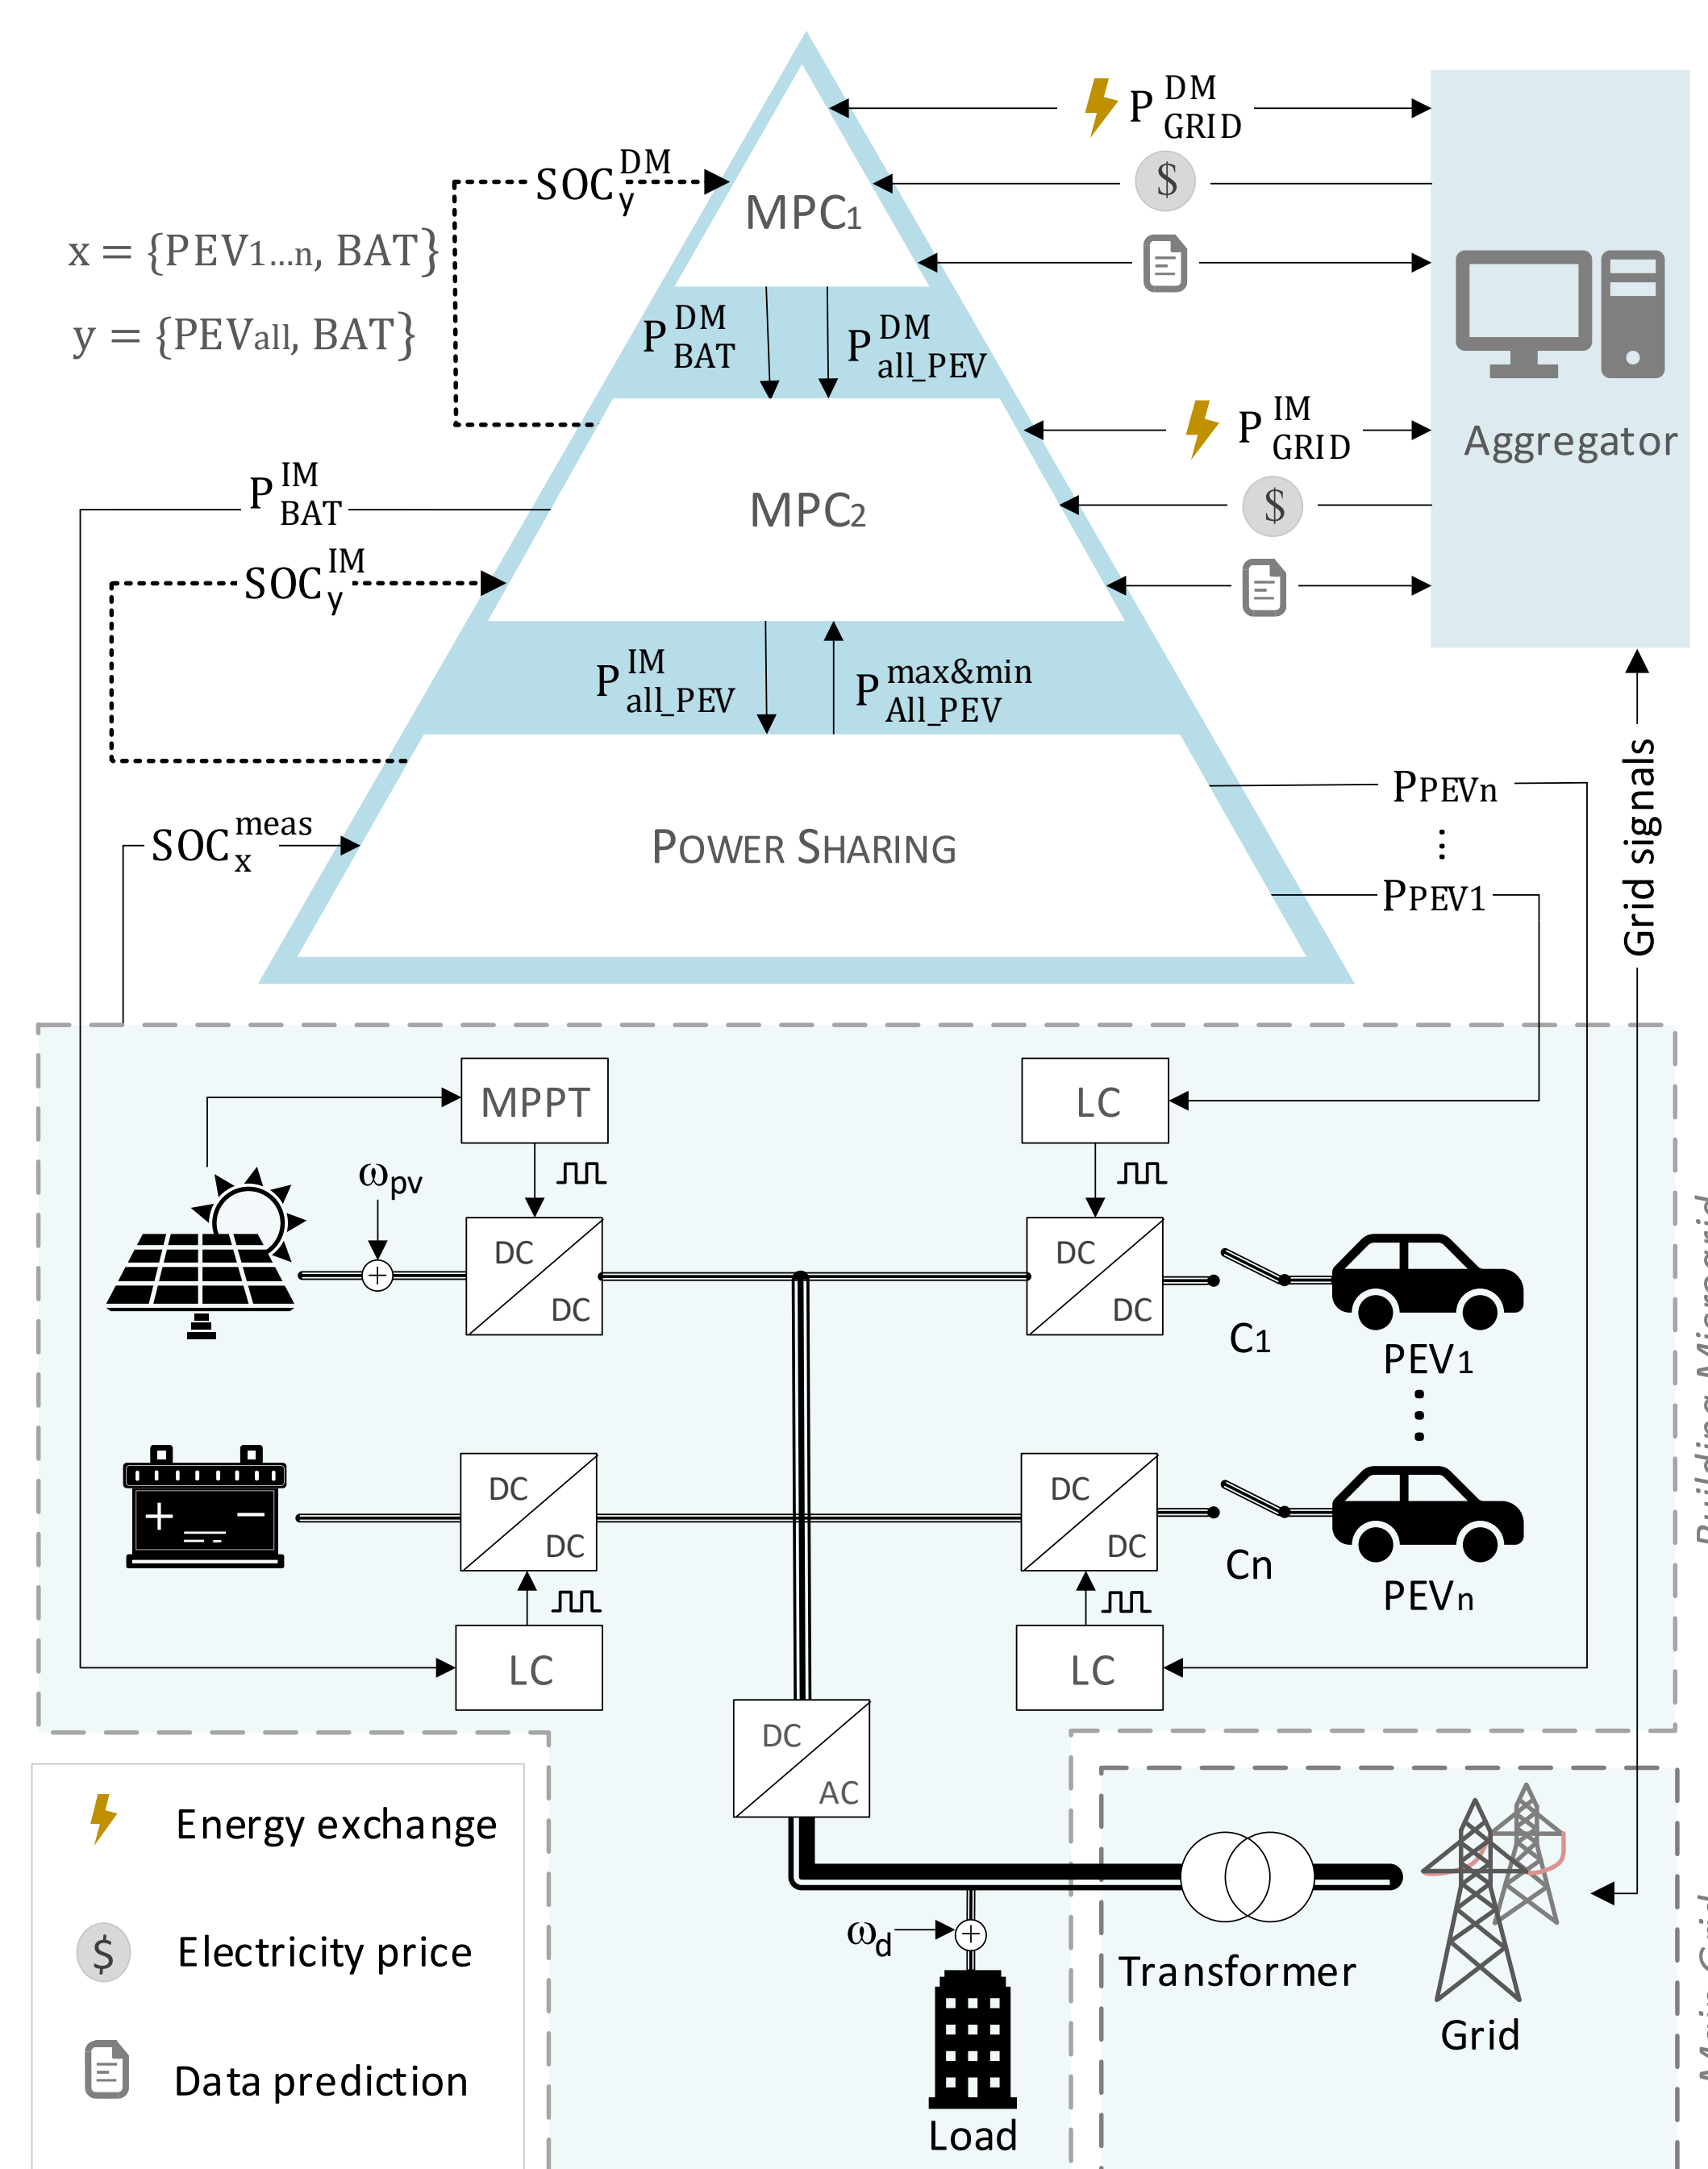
$P^{DM}_{GRID}$

$

$SOC^{DM}_{y}$

MPC1

$x = \{PEV_{1...n}, BAT\}$

$y = \{PEV_{all}, BAT\}$

$P^{DM}_{BAT}$ $P^{DM}_{all\_PEV}$

$P^{IM}_{GRID}$

$

Aggregator

$P^{IM}_{BAT}$

MPC2

$SOC^{IM}_{y}$

$P^{IM}_{all\_PEV}$ $P^{max\&min}_{All\_PEV}$

$P_{PEVn}$

$SOC^{meas}_{x}$

POWER SHARING

⋮

$P_{PEV1}$

Grid signals

MPPT

LC

$\omega_{pv}$

DC DC

DC DC

C1

PEV1

DC DC

DC DC

Cn

PEVn

LC

LC

DC AC

Energy exchange

$ Electricity price

Data prediction

$\omega_d$

Transformer

Grid

Load

Building Microgrid

Main Grid